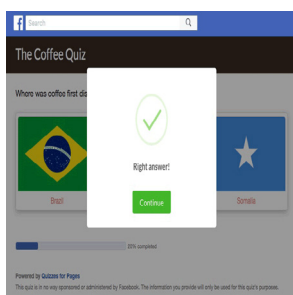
Search

The Coffee Quiz

Where was coffee first dis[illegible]

Right answer!

Continue

Brazil

Somalia

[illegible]% completed

Powered by Quizzes for Pages

This quiz is in no way sponsored or administered by Facebook. The information you provide will only be used for this quiz's purposes.